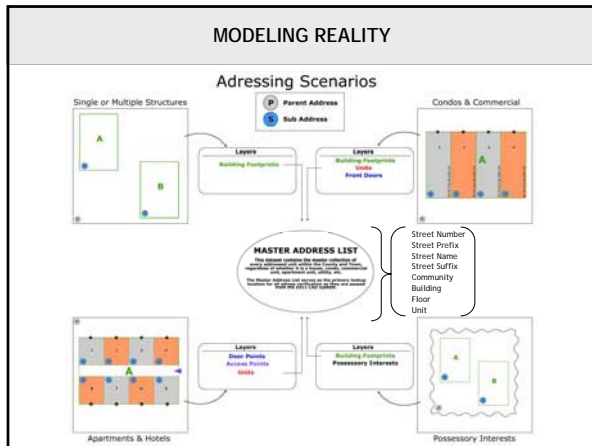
MODELING REALITY

Adressing Scenarios

P Parent Address
S Sub Address

Single or Multiple Structures

A

B

Condos & Commercial

A

Layers
Building Footprints

Layers
Building Footprints
Units
Front Doors

MASTER ADDRESS LIST

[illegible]

Street Number
Street Prefix
Street Name
Street Suffix
Community
Building
Floor
Unit

Layers
Door Points
Access Points
Units

Layers
Building Footprints
Possessory Interests

A

A

B

Apartments & Hotels

Possessory Interests